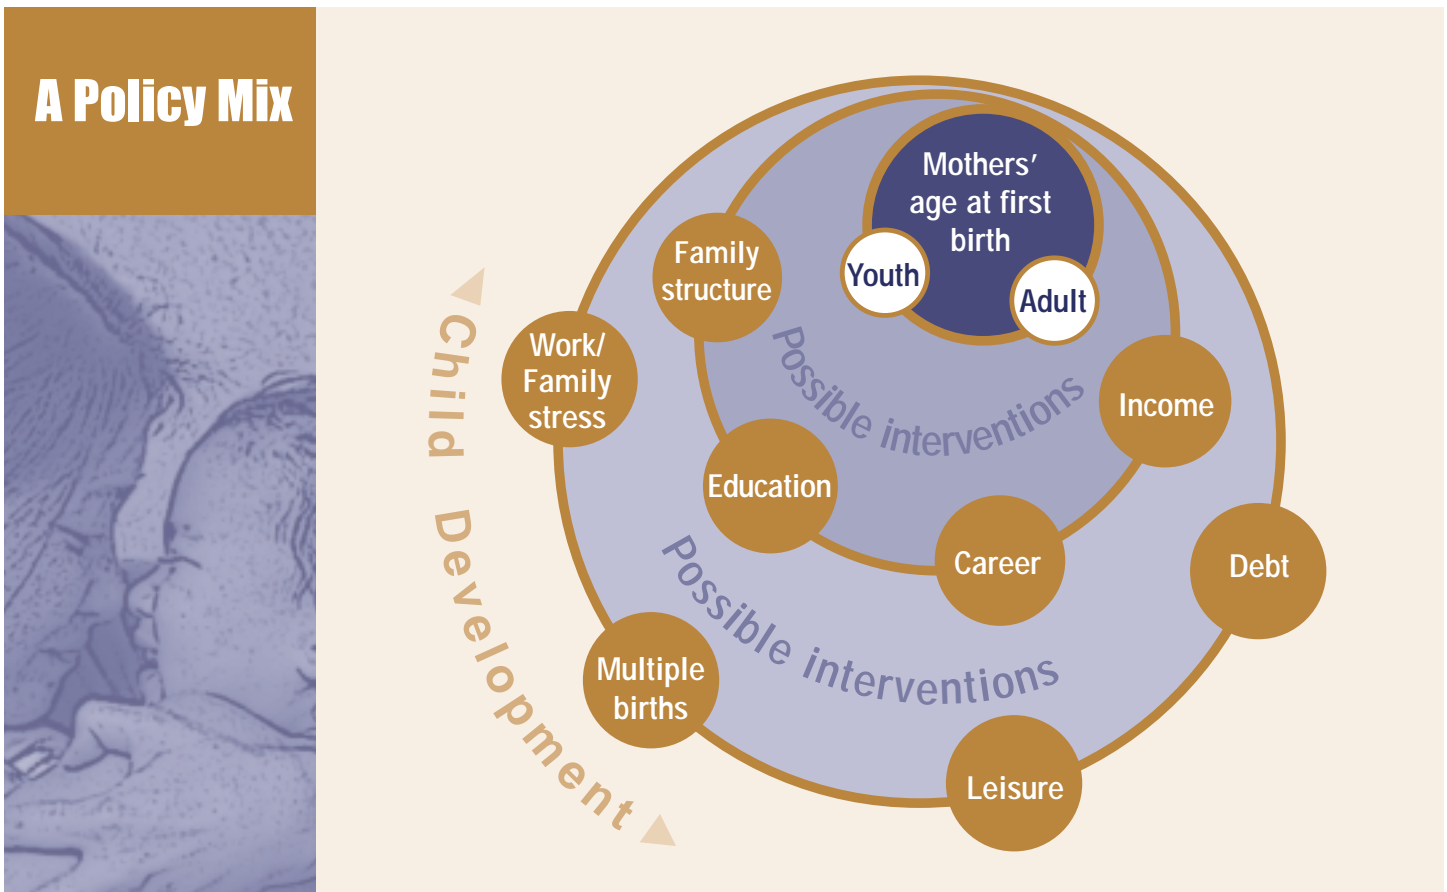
A Policy Mix

Mothers' age at first birth

Youth

Adult

Family structure

Work/ Family stress

Possible interventions

Income

Education

Career

Debt

Possible interventions

Multiple births

Leisure

Child Development